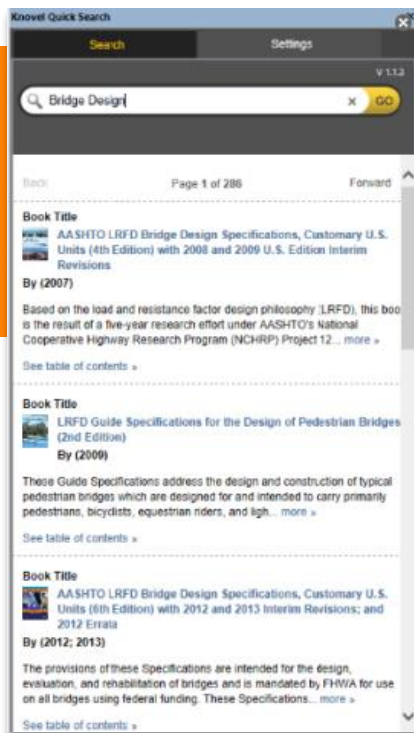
Knovel Quick Search

Search

Settings

V 1.1.2

Bridge Design

×

GO

Back

Page 1 of 286

Forward

Book Title

AASHTO LRFD Bridge Design Specifications, Customary U.S. Units (4th Edition) with 2008 and 2009 U.S. Edition Interim Revisions

By (2007)

Based on the load and resistance factor design philosophy (LRFD), this boo is the result of a five-year research effort under AASHTO's National Cooperative Highway Research Program (NCHRP) Project 12... more »

See table of contents »

Book Title

LRFD Guide Specifications for the Design of Pedestrian Bridges (2nd Edition)

By (2009)

These Guide Specifications address the design and construction of typical pedestrian bridges which are designed for and intended to carry primarily pedestrians, bicyclists, equestrian riders, and ligh... more »

See table of contents »

Book Title

AASHTO LRFD Bridge Design Specifications, Customary U.S. Units (6th Edition) with 2012 and 2013 Interim Revisions; and 2012 Errata

By (2012; 2013)

The provisions of these Specifications are intended for the design, evaluation, and rehabilitation of bridges and is mandated by FHWA for use on all bridges using federal funding. These Specifications... more »

See table of contents »